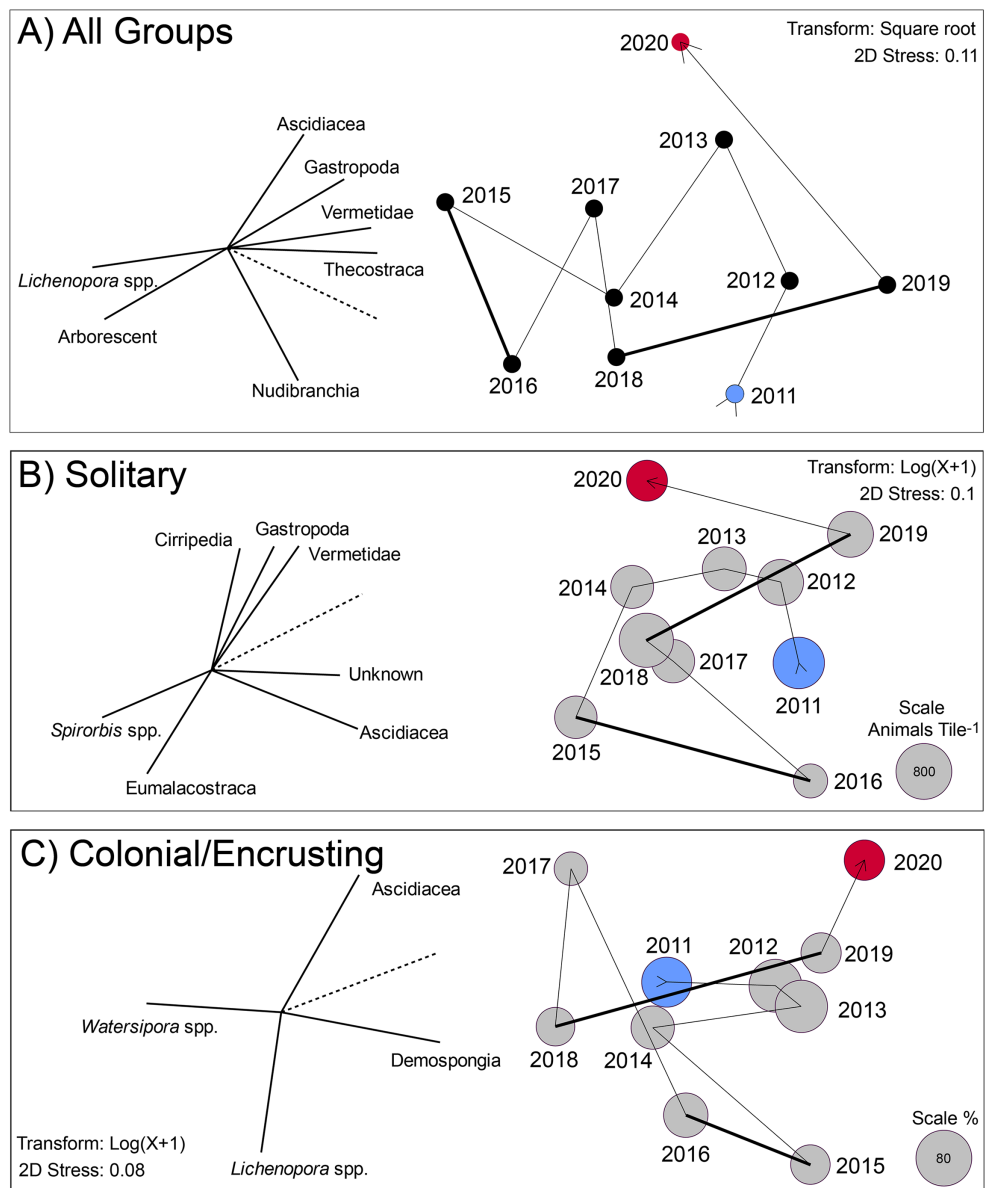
A) All Groups

Transform: Square root
2D Stress: 0.11

Ascidiacea
Gastropoda
Vermetidae
Thecostraca
*Lichenopora* spp.
Arborescent
Nudibranchia

2020
2013
2017
2015
2014
2012
2019
2016
2018
2011

B) Solitary

Transform: Log(X+1)
2D Stress: 0.1

Cirripedia
Gastropoda
Vermetidae
Unknown
*Spirorbis* spp.
Ascidiacea
Eumalacostraca

2020
2019
2013
2014
2012
2017
2018
2011
2015
2016

Scale
Animals Tile$^{-1}$
800

C) Colonial/Encrusting

Ascidiacea
*Watersipora* spp.
Demospongia
*Lichenopora* spp.

Transform: Log(X+1)
2D Stress: 0.08

2017
2020
2011
2012
2019
2013
2018
2014
2016
2015

Scale %
80